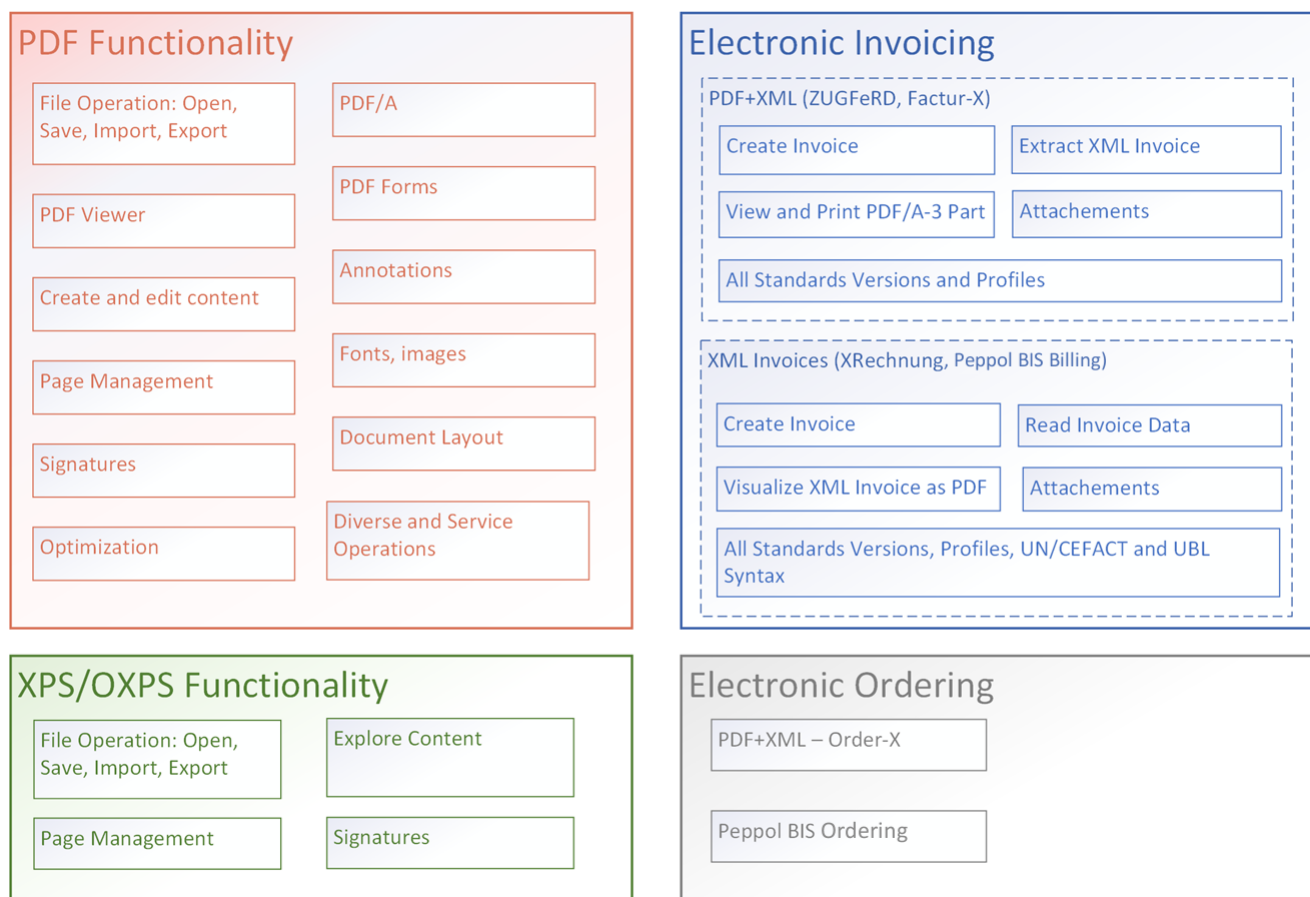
PDF Functionality

File Operation: Open, Save, Import, Export

PDF Viewer

Create and edit content

Page Management

Signatures

Optimization

PDF/A

PDF Forms

Annotations

Fonts, images

Document Layout

Diverse and Service Operations

Electronic Invoicing

PDF+XML (ZUGFeRD, Factur-X)

Create Invoice

Extract XML Invoice

View and Print PDF/A-3 Part

Attachements

All Standards Versions and Profiles

XML Invoices (XRechnung, Peppol BIS Billing)

Create Invoice

Read Invoice Data

Visualize XML Invoice as PDF

Attachements

All Standards Versions, Profiles, UN/CEFACT and UBL Syntax

XPS/OXPS Functionality

File Operation: Open, Save, Import, Export

Explore Content

Page Management

Signatures

Electronic Ordering

PDF+XML – Order-X

Peppol BIS Ordering